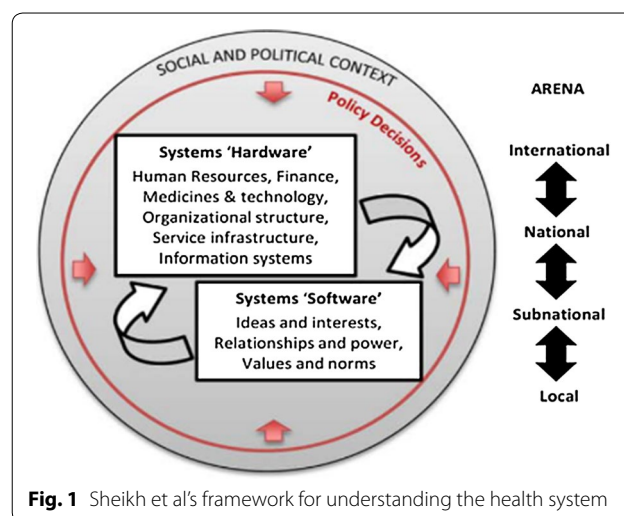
SOCIAL AND POLITICAL CONTEXT

Policy Decisions

Systems 'Hardware'
Human Resources, Finance, Medicines & technology, Organizational structure, Service infrastructure, Information systems

Systems 'Software'
Ideas and interests, Relationships and power, Values and norms

ARENA

International

National

Subnational

Local

**Fig. 1** Sheikh et al's framework for understanding the health system